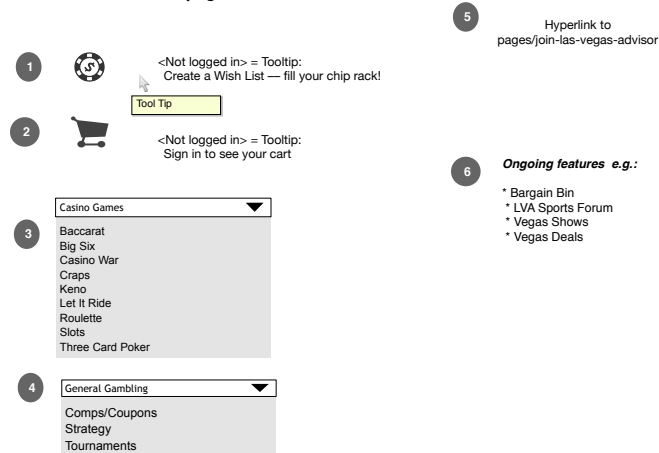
1

$

<Not logged in> = Tooltip: Create a Wish List — fill your chip rack!

Tool Tip

2

<Not logged in> = Tooltip: Sign in to see your cart

Casino Games

3

Baccarat
Big Six
Casino War
Craps
Keno
Let It Ride
Roulette
Slots
Three Card Poker

4

General Gambling

Comps/Coupons
Strategy
Tournaments

5

Hyperlink to pages/join-las-vegas-advisor

6

*Ongoing features e.g.:*

* Bargain Bin
* LVA Sports Forum
* Vegas Shows
* Vegas Deals